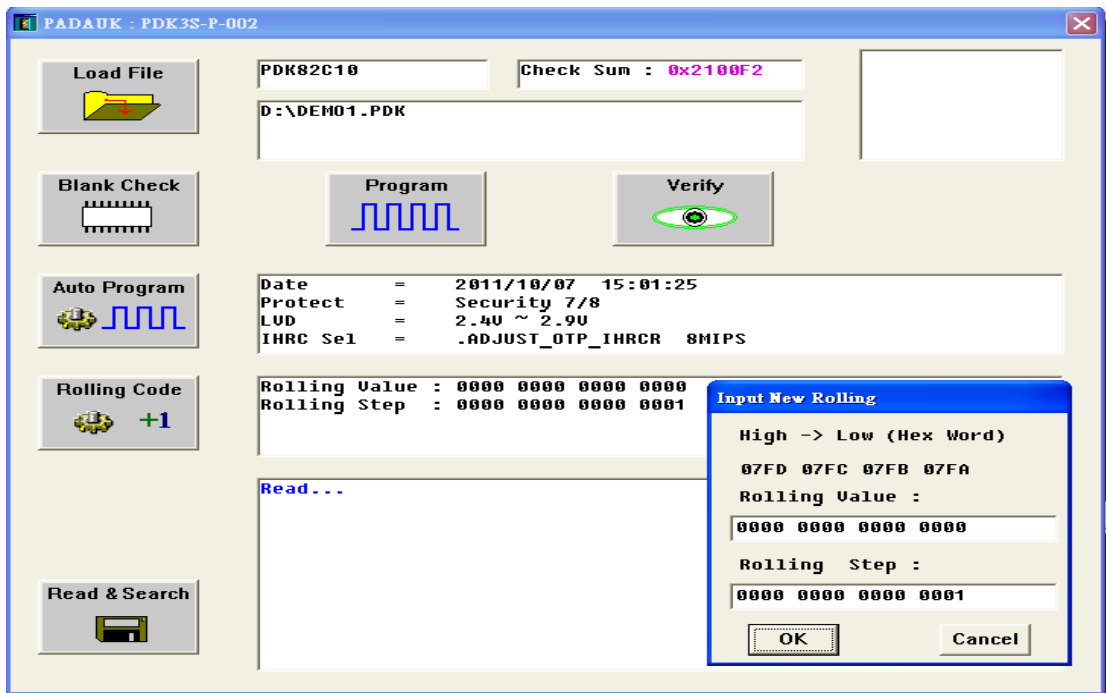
PADAUK : PDK3S-P-002

Load File

PDK82C10

Check Sum : 0x2100F2

D:\DEMO1.PDK

Blank Check

Program

Verify

Auto Program

| Date | = | 2011/10/07 15:01:25 |
|---|---|---|
| Protect | = | Security 7/8 |
| LVD | = | 2.4V ~ 2.9V |
| IHRC Sel | = | .ADJUST_OTP_IHRCR 8MIPS |

Rolling Code

+1

Rolling Value : 0000 0000 0000 0000
Rolling Step : 0000 0000 0000 0001

Read...

Read & Search

Input New Rolling

High -> Low (Hex Word)

07FD 07FC 07FB 07FA

Rolling Value :

0000 0000 0000 0000

Rolling Step :

0000 0000 0000 0001

OK

Cancel